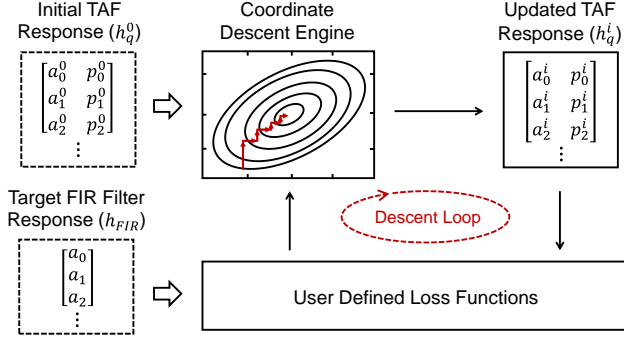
Initial TAF Response ($h_q^0$)

$\begin{bmatrix} a_0^0 & p_0^0 \\ a_1^0 & p_1^0 \\ a_2^0 & p_2^0 \\ \vdots & \end{bmatrix}$

Coordinate Descent Engine

Updated TAF Response ($h_q^i$)

$\begin{bmatrix} a_0^i & p_0^i \\ a_1^i & p_1^i \\ a_2^i & p_2^i \\ \vdots & \end{bmatrix}$

Target FIR Filter Response ($h_{FIR}$)

$\begin{bmatrix} a_0 \\ a_1 \\ a_2 \\ \vdots \end{bmatrix}$

Descent Loop

User Defined Loss Functions